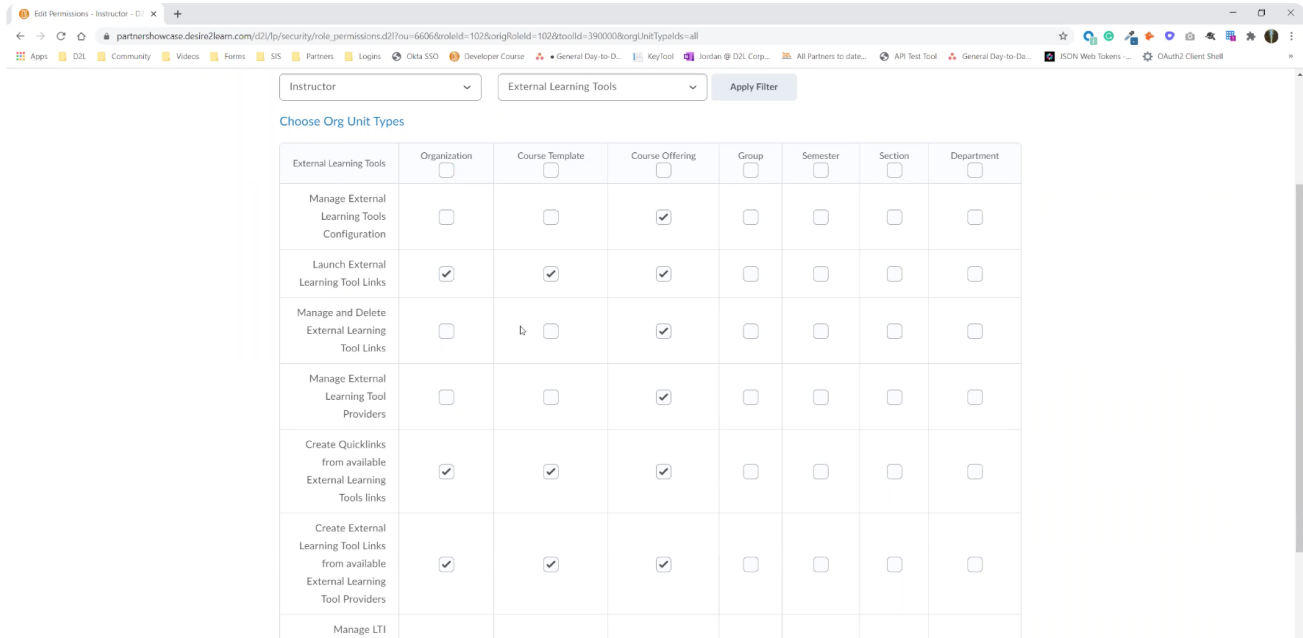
Edit Permissions - Instructor - D2L ×

partnershowcase.desire2learn.com/d2l/lp/security/role_permissions.d2l?ou=6606&roleId=102&origRoleId=102&toolId=390000&orgUnitTypeIds=all

Apps D2L Community Videos Forms SIS Partners Logins Okta SSO Developer Course • General Day-to-D... KeyTool Jordan @ D2L Corp... All Partners to date... API Test Tool General Day-to-Da... JSON Web Tokens -... OAuth2 Client Shell

Instructor

External Learning Tools

Apply Filter

Choose Org Unit Types

| External Learning Tools | Organization | Course Template | Course Offering | Group | Semester | Section | Department |
|---|---|---|---|---|---|---|---|
| Manage External Learning Tools Configuration | ☐ | ☐ | ☑ | ☐ | ☐ | ☐ | ☐ |
| Launch External Learning Tool Links | ☑ | ☑ | ☑ | ☐ | ☐ | ☐ | ☐ |
| Manage and Delete External Learning Tool Links | ☐ | ☐ | ☑ | ☐ | ☐ | ☐ | ☐ |
| Manage External Learning Tool Providers | ☐ | ☐ | ☑ | ☐ | ☐ | ☐ | ☐ |
| Create Quicklinks from available External Learning Tools links | ☑ | ☑ | ☑ | ☐ | ☐ | ☐ | ☐ |
| Create External Learning Tool Links from available External Learning Tool Providers | ☑ | ☑ | ☑ | ☐ | ☐ | ☐ | ☐ |
| Manage LTI | | | | | | | |